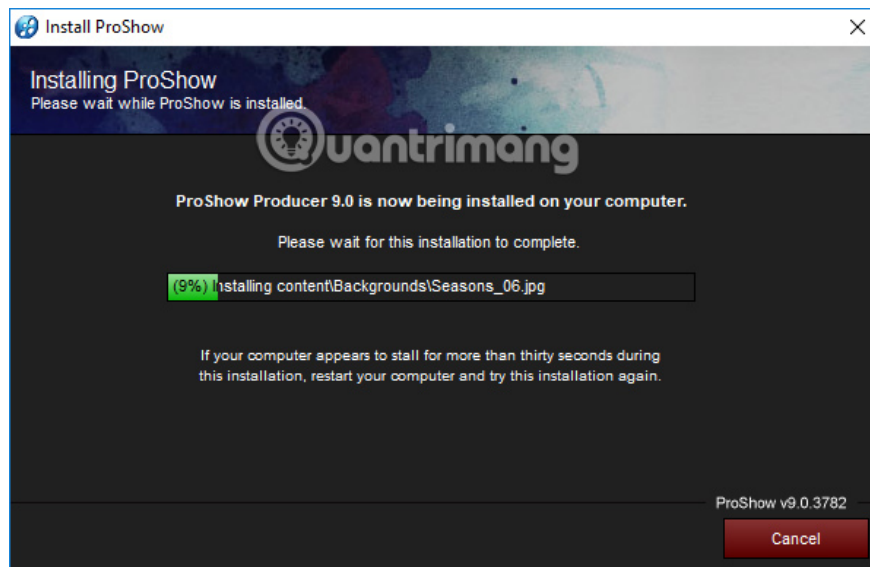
Install ProShow

Installing ProShow
Please wait while ProShow is installed.

Quantrimang

ProShow Producer 9.0 is now being installed on your computer.

Please wait for this installation to complete.

(9%) Installing content\Backgrounds\Seasons_06.jpg

If your computer appears to stall for more than thirty seconds during this installation, restart your computer and try this installation again.

ProShow v9.0.3782

Cancel